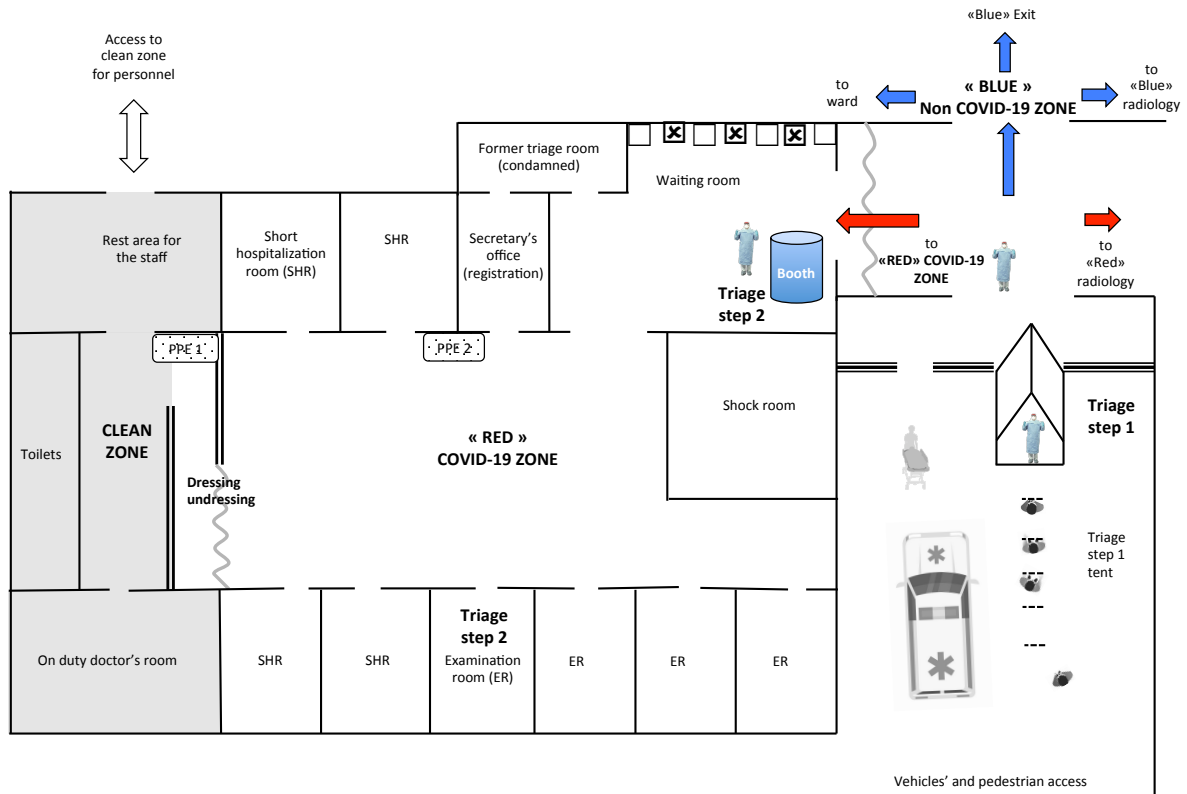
«Blue» Exit

Access to clean zone for personnel

to ward

« BLUE »
Non COVID-19 ZONE

to «Blue» radiology

Former triage room (condamned)

Waiting room

Rest area for the staff

Short hospitalization room (SHR)

SHR

Secretary's office (registration)

Booth

Triage step 2

to «RED» COVID-19 ZONE

to «Red» radiology

PPE 1

PPE 2

Shock room

Triage step 1

Toilets

CLEAN ZONE

Dressing undressing

« RED »
COVID-19 ZONE

Triage step 1 tent

On duty doctor's room

SHR

SHR

Triage step 2
Examination room (ER)

ER

ER

ER

Vehicles' and pedestrian access